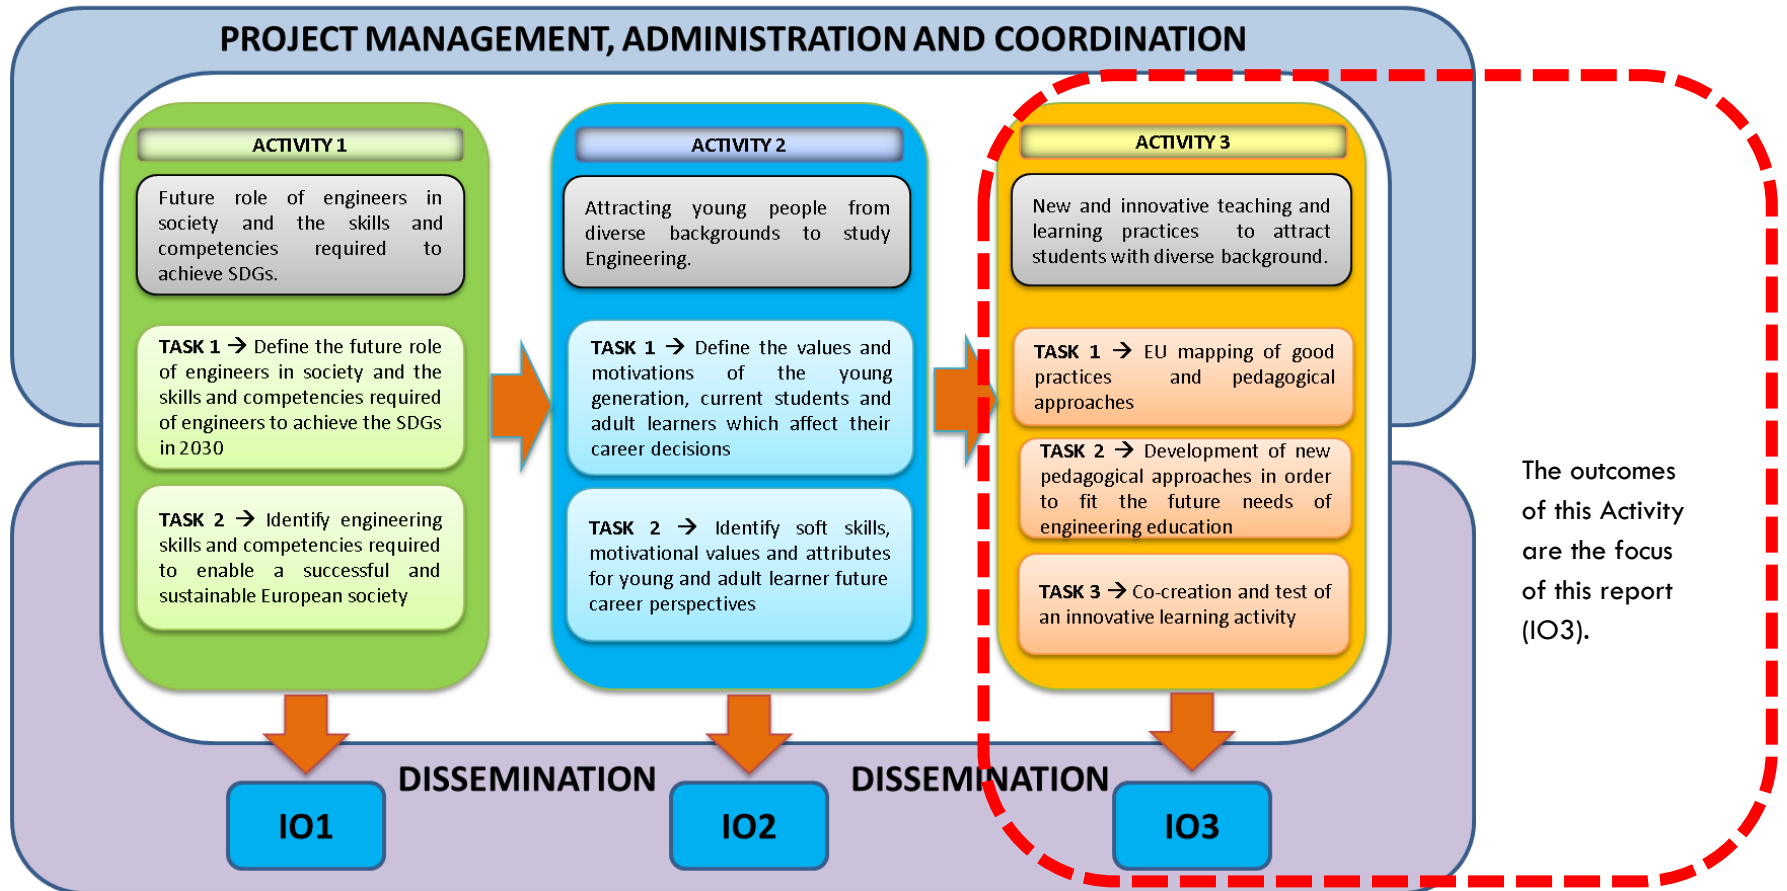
PROJECT MANAGEMENT, ADMINISTRATION AND COORDINATION

ACTIVITY 1

Future role of engineers in society and the skills and competencies required to achieve SDGs.

TASK 1 → Define the future role of engineers in society and the skills and competencies required of engineers to achieve the SDGs in 2030

TASK 2 → Identify engineering skills and competencies required to enable a successful and sustainable European society

ACTIVITY 2

Attracting young people from diverse backgrounds to study Engineering.

TASK 1 → Define the values and motivations of the young generation, current students and adult learners which affect their career decisions

TASK 2 → Identify soft skills, motivational values and attributes for young and adult learner future career perspectives

ACTIVITY 3

New and innovative teaching and learning practices to attract students with diverse background.

TASK 1 → EU mapping of good practices and pedagogical approaches

TASK 2 → Development of new pedagogical approaches in order to fit the future needs of engineering education

TASK 3 → Co-creation and test of an innovative learning activity

The outcomes of this Activity are the focus of this report (IO3).

IO1

DISSEMINATION

IO2

DISSEMINATION

IO3